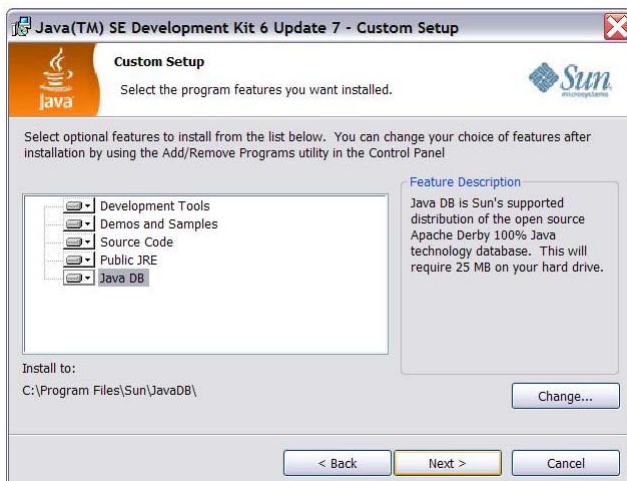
Java(TM) SE Development Kit 6 Update 7 - Custom Setup

Java

Custom Setup

Select the program features you want installed.

Sun microsystems

Select optional features to install from the list below. You can change your choice of features after installation by using the Add/Remove Programs utility in the Control Panel

Development Tools
Demos and Samples
Source Code
Public JRE
Java DB

Feature Description

Java DB is Sun's supported distribution of the open source Apache Derby 100% Java technology database. This will require 25 MB on your hard drive.

Install to:

C:\Program Files\Sun\JavaDB\

Change...

< Back

Next >

Cancel